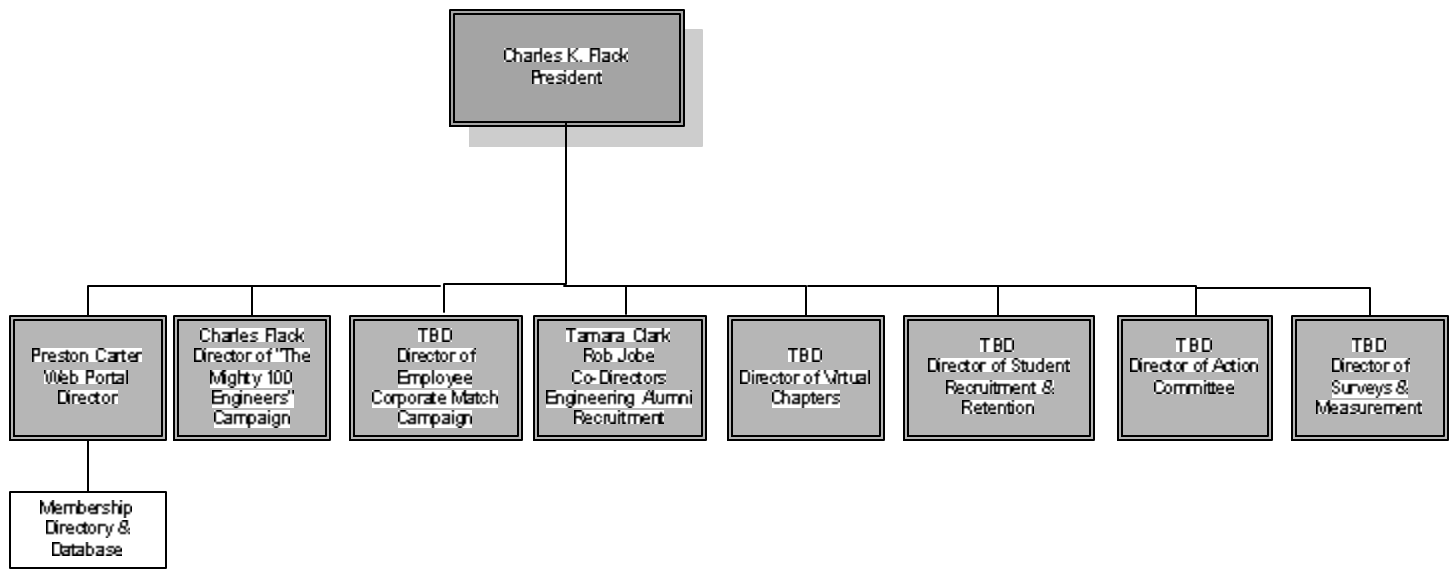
Charles K. Flack
President

Preston Carter
Web Portal
Director

Charles Flack
Director of "The
Mighty 100
Engineers"
Campaign

TBD
Director of
Employee
Corporate Match
Campaign

Tamara Clark
Rob Jobe
Co-Directors
Engineering Alumni
Recruitment

TBD
Director of Virtual
Chapters

TBD
Director of Student
Recruitment &
Retention

TBD
Director of Action
Committee

TBD
Director of
Surveys &
Measurement

Membership
Directory &
Database